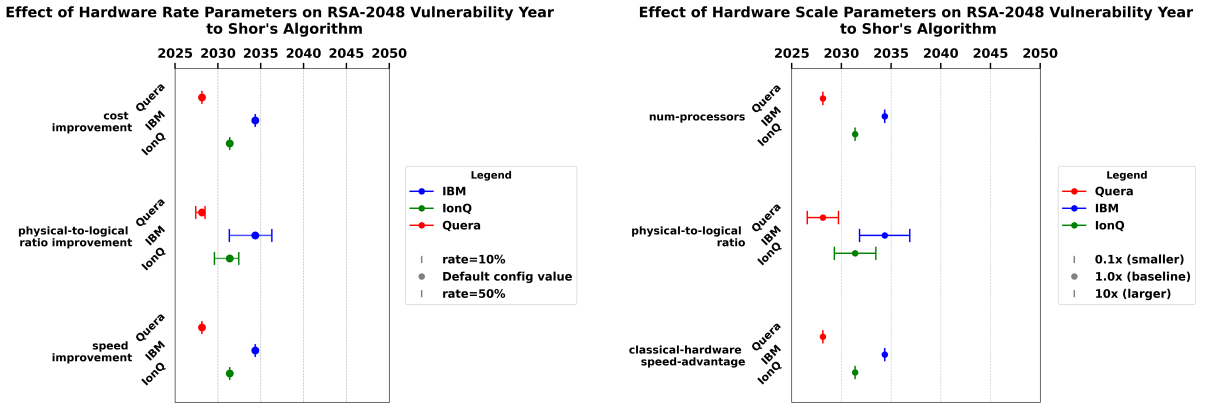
Effect of Hardware Rate Parameters on RSA-2048 Vulnerability Year to Shor's Algorithm

2025 2030 2035 2040 2045 2050

cost improvement
Quera
IBM
IonQ

physical-to-logical ratio improvement
Quera
IBM
IonQ

speed improvement
Quera
IBM
IonQ

Legend
IBM
IonQ
Quera
rate=10%
Default config value
rate=50%

Effect of Hardware Scale Parameters on RSA-2048 Vulnerability Year to Shor's Algorithm

2025 2030 2035 2040 2045 2050

num-processors
Quera
IBM
IonQ

physical-to-logical ratio
Quera
IBM
IonQ

classical-hardware speed-advantage
Quera
IBM
IonQ

Legend
Quera
IBM
IonQ
0.1x (smaller)
1.0x (baseline)
10x (larger)